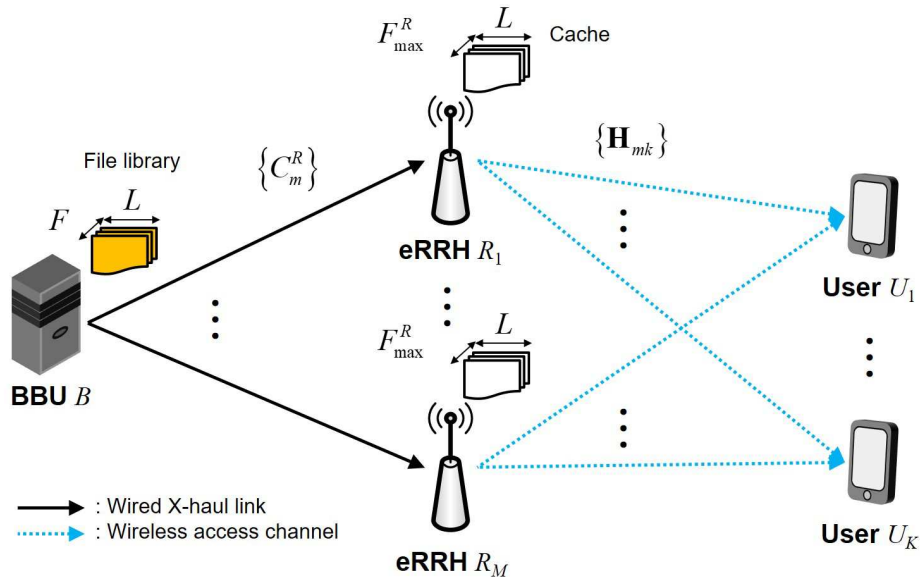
$F_{\max}^{R}$ $L$ Cache

File library

$\{C_m^R\}$

$\{\mathbf{H}_{mk}\}$

$F$ $L$

eRRH $R_1$

User $U_1$

$F_{\max}^{R}$ $L$

BBU $B$

: Wired X-haul link

: Wireless access channel

eRRH $R_M$

User $U_K$